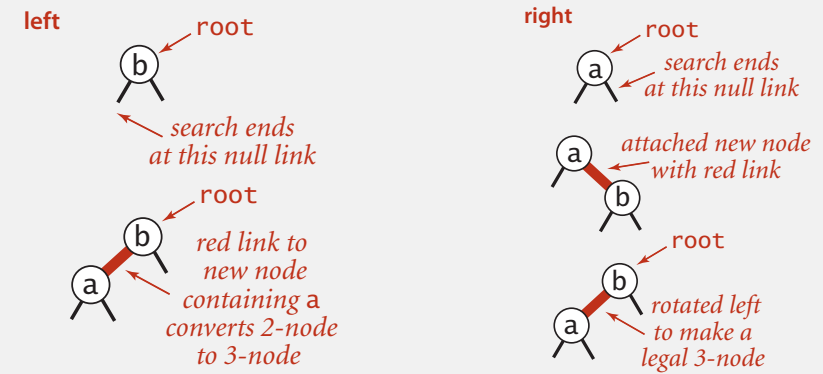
left

root

b

search ends at this null link

root

b

a

red link to new node containing a converts 2-node to 3-node

right

root

a

search ends at this null link

a

b

attached new node with red link

root

b

a

rotated left to make a legal 3-node